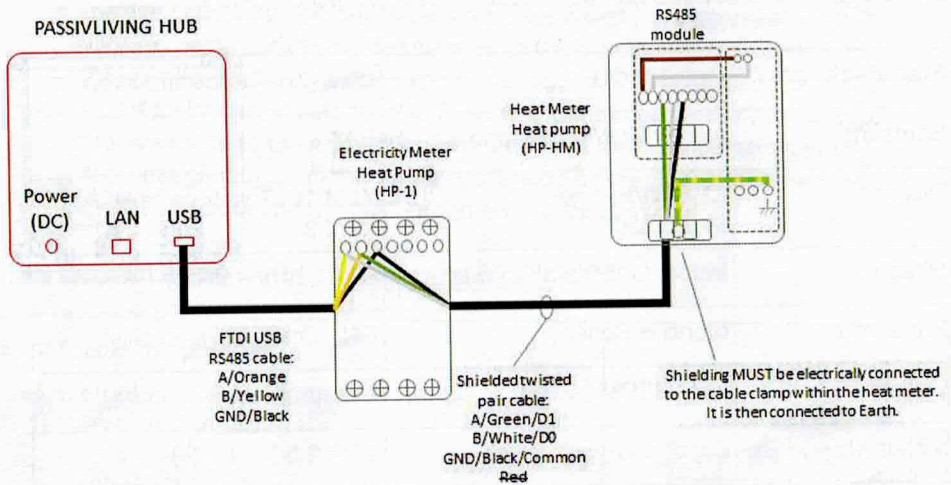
PASSIVLIVING HUB

Power (DC)

LAN

USB

Electricity Meter Heat Pump (HP-1)

Heat Meter Heat pump (HP-HM)

RS485 module

FTDI USB RS485 cable: A/Orange B/Yellow GND/Black

Shielded twisted pair cable: A/Green/D1 B/White/D0 GND/Black/Common Red

Shielding MUST be electrically connected to the cable clamp within the heat meter. It is then connected to Earth.